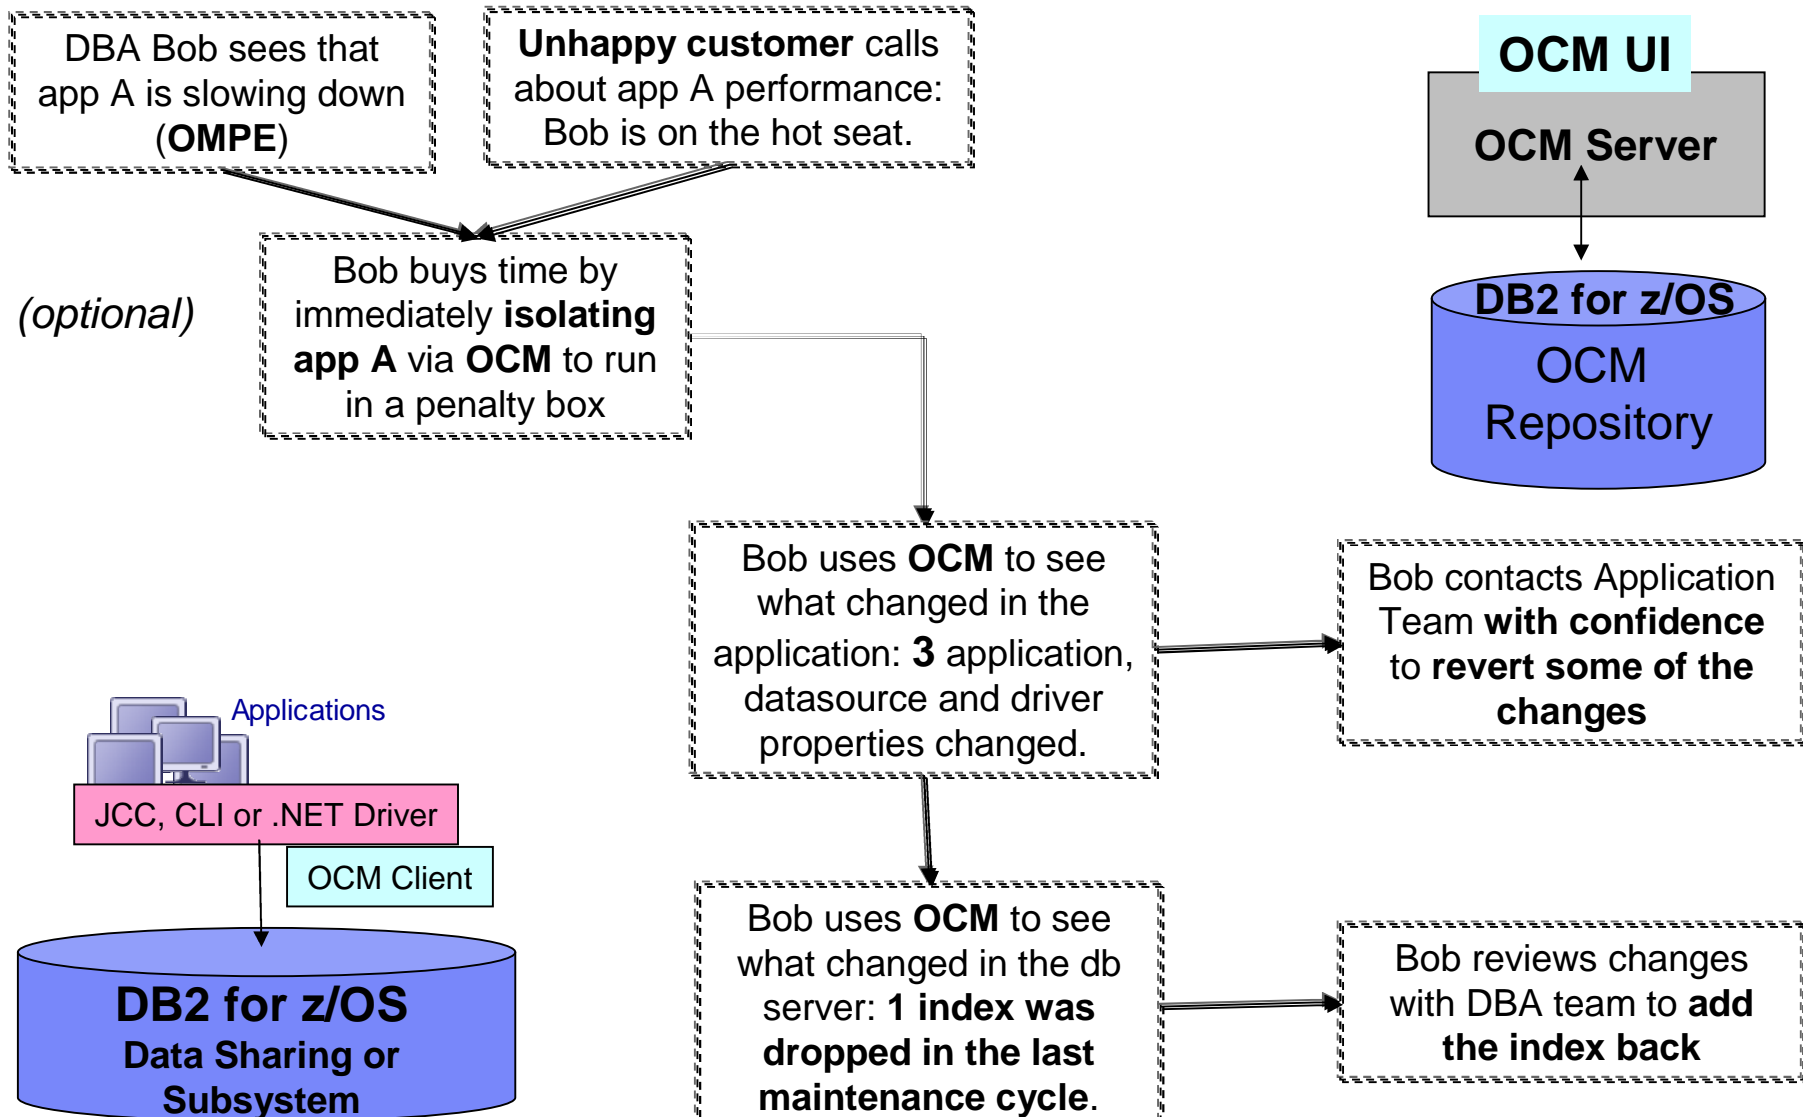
DBA Bob sees that app A is slowing down (OMPE)

Unhappy customer calls about app A performance: Bob is on the hot seat.

OCM UI

OCM Server

DB2 for z/OS

OCM Repository

(optional)

Bob buys time by immediately isolating app A via OCM to run in a penalty box

Bob uses OCM to see what changed in the application: 3 application, datasource and driver properties changed.

Bob contacts Application Team with confidence to revert some of the changes

Applications

JCC, CLI or .NET Driver

OCM Client

DB2 for z/OS

Data Sharing or Subsystem

Bob uses OCM to see what changed in the db server: 1 index was dropped in the last maintenance cycle.

Bob reviews changes with DBA team to add the index back